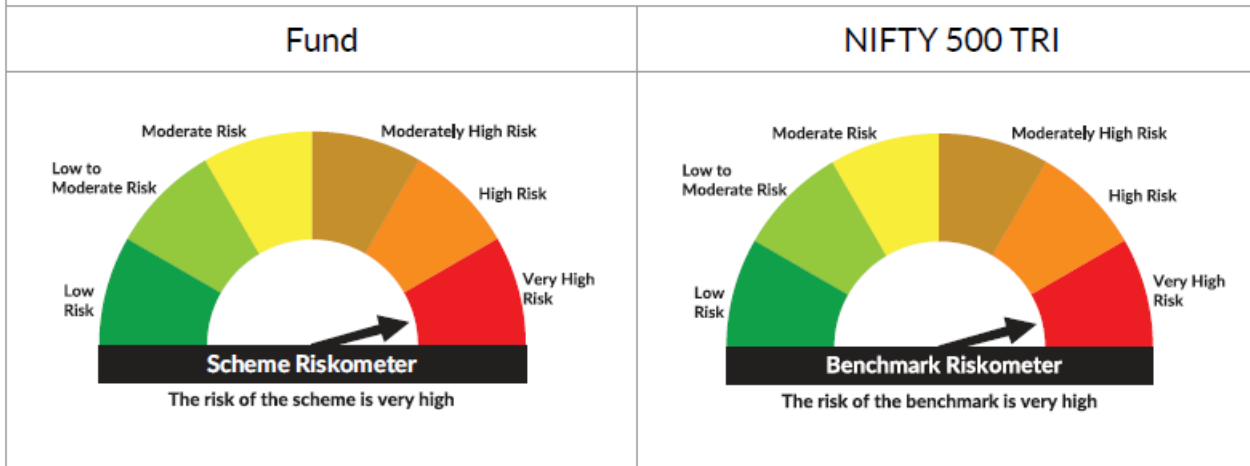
| Fund | NIFTY 500 TRI |
|---|---|
| Moderate Risk<br>Moderately High Risk<br>Low to Moderate Risk<br>High Risk<br>Low Risk<br>Very High Risk<br>Scheme Riskometer<br>The risk of the scheme is very high | Moderate Risk<br>Moderately High Risk<br>Low to Moderate Risk<br>High Risk<br>Low Risk<br>Very High Risk<br>Benchmark Riskometer<br>The risk of the benchmark is very high |